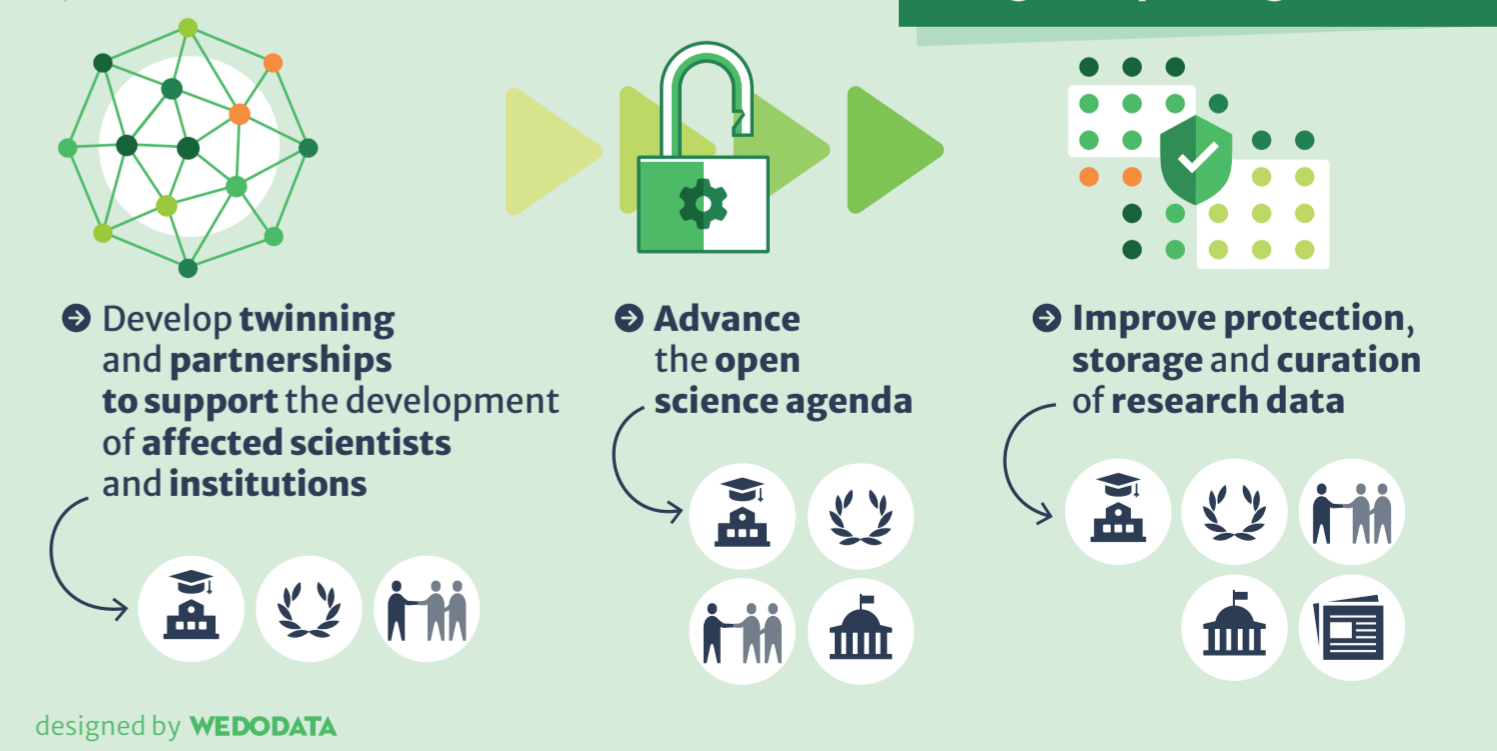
Develop twinning and partnerships to support the development of affected scientists and institutions

Advance the open science agenda

Improve protection, storage and curation of research data

designed by WEDODATA